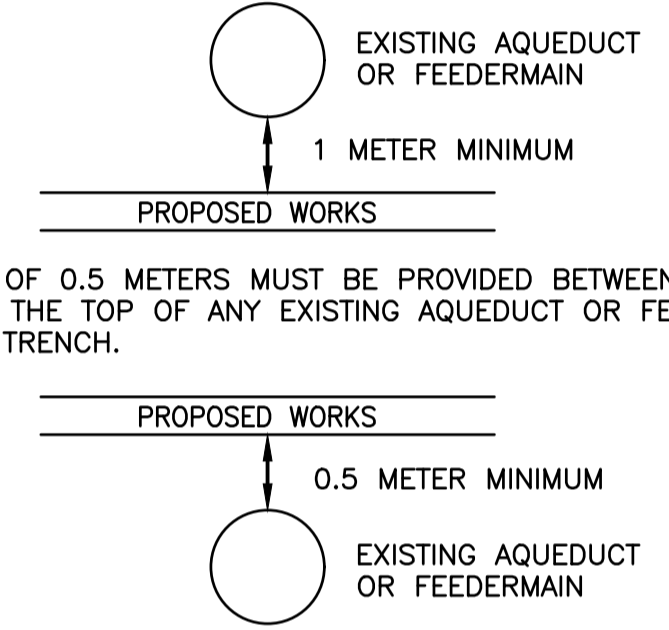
EXISTING AQUEDUCT
OR FEEDERMAIN

1 METER MINIMUM

PROPOSED WORKS

OF 0.5 METERS MUST BE PROVIDED BETWEEN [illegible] THE TOP OF ANY EXISTING AQUEDUCT OR FE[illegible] TRENCH.

PROPOSED WORKS

0.5 METER MINIMUM

EXISTING AQUEDUCT
OR FEEDERMAIN